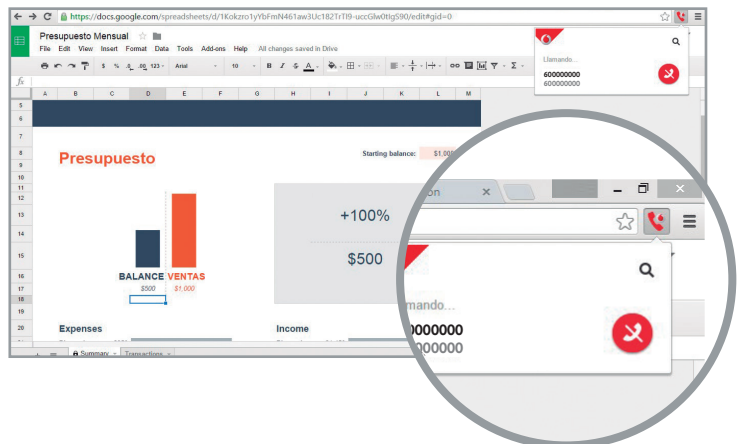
https://docs.google.com/spreadsheets/d/1Kokzro1yYbFmN461aw3Uc182TrTl9-uccGlw0tIgS90/edit#gid=0

Presupuesto Mensual

File Edit View Insert Format Data Tools Add-ons Help All changes saved in Drive

$ % .0 .00 123 Arial 10 B I S A Σ

fx

A B C D E F G H I J K L M

Llamando...
600000000
600000000

Presupuesto

Starting balance: $1,000

BALANCE VENTAS
$500 $1,000

+100%

$500

Expenses

Income

Summary Transactions

n

mando...
0000000
0000000